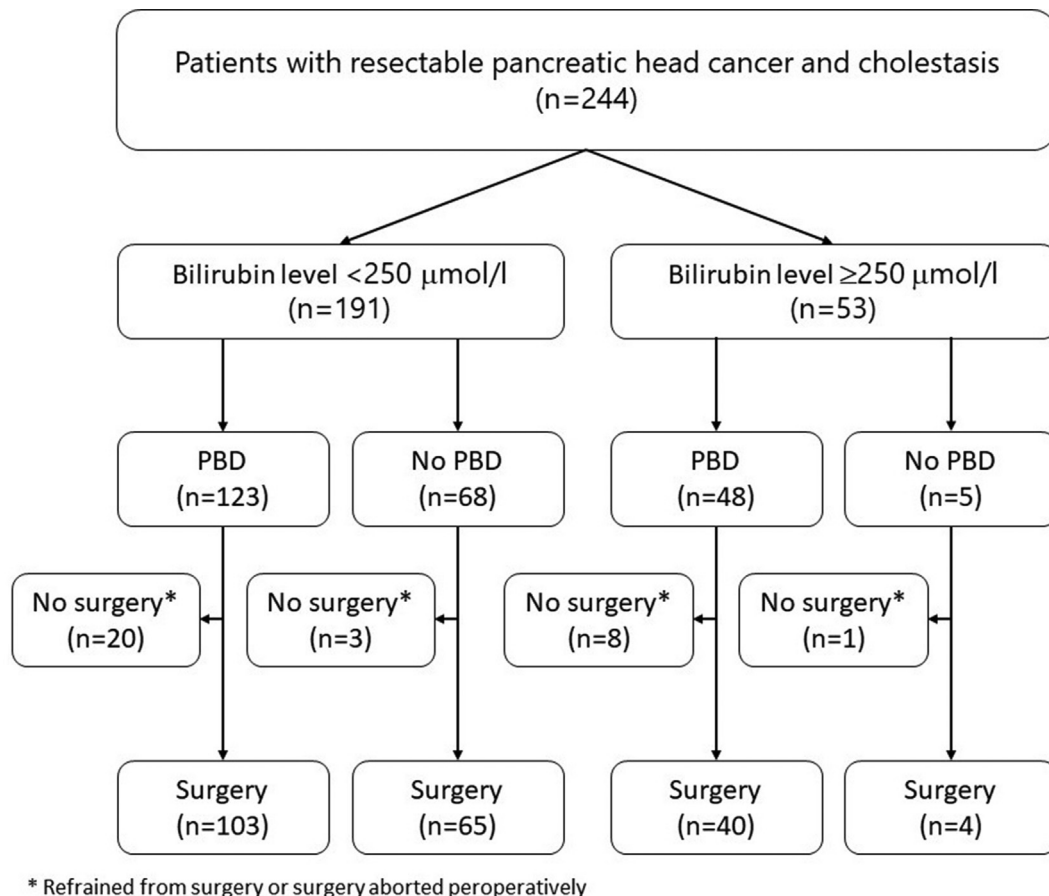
Patients with resectable pancreatic head cancer and cholestasis
(n=244)

Bilirubin level <250 μmol/l
(n=191)

Bilirubin level ≥250 μmol/l
(n=53)

PBD
(n=123)

No PBD
(n=68)

PBD
(n=48)

No PBD
(n=5)

No surgery*
(n=20)

No surgery*
(n=3)

No surgery*
(n=8)

No surgery*
(n=1)

Surgery
(n=103)

Surgery
(n=65)

Surgery
(n=40)

Surgery
(n=4)

* Refrained from surgery or surgery aborted peroperatively